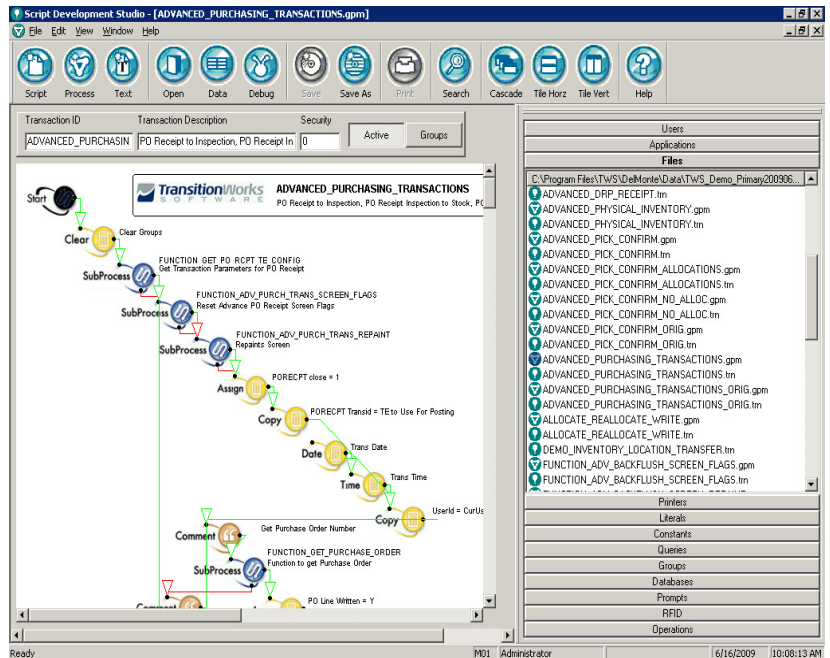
Script Development Studio - [ADVANCED_PURCHASING_TRANSACTIONS.gpm]

File Edit View Window Help

Script Process Text Open Data Debug Save Save As Print Search Cascade Tile Horz Tile Vert Help

Transaction ID
ADVANCED_PURCHASIN
Transaction Description
PO Receipt to Inspection, PO Receipt In
Security
0
Active Groups

TransitionWorks SOFTWARE
ADVANCED_PURCHASING_TRANSACTIONS
PO Receipt to Inspection, PO Receipt Inspection to Stock, PO

Start
Clear
Clear Groups
SubProcess
FUNCTION_GET_PO_RCPT_TE_CONFIG
Get Transaction Parameters for PO Receipt
SubProcess
FUNCTION_ADV_PURCH_TRANS_SCREEN_FLAGS
Reset Advance PO Receipt Screen Flags
SubProcess
FUNCTION_ADV_PURCH_TRANS_REPAINT
Repaints Screen
Assign
PORECPT close = 1
Copy
PORECPT Transid = TE to Use For Posting
Date
Trans Date
Time
Trans Time
Copy
UserId = CurUs
Comment
Get Purchase Order Number
SubProcess
FUNCTION_GET_PURCHASE_ORDER
Function to get Purchase Order
Comment
PO Line Written = Y

Users
Applications
Files
C:\Program Files\TWS\DelMonte\Data\TWS_Demo_Primary200906...
ADVANCED_DRP_RECEIPT.tm
ADVANCED_PHYSICAL_INVENTORY.gpm
ADVANCED_PHYSICAL_INVENTORY.tm
ADVANCED_PICK_CONFIRM.gpm
ADVANCED_PICK_CONFIRM.tm
ADVANCED_PICK_CONFIRM_ALLOCATIONS.gpm
ADVANCED_PICK_CONFIRM_ALLOCATIONS.tm
ADVANCED_PICK_CONFIRM_NO_ALLOC.gpm
ADVANCED_PICK_CONFIRM_NO_ALLOC.tm
ADVANCED_PICK_CONFIRM_ORIG.gpm
ADVANCED_PICK_CONFIRM_ORIG.tm
ADVANCED_PURCHASING_TRANSACTIONS.gpm
ADVANCED_PURCHASING_TRANSACTIONS.tm
ADVANCED_PURCHASING_TRANSACTIONS_ORIG.gpm
ADVANCED_PURCHASING_TRANSACTIONS_ORIG.tm
ALLOCATE_REALLOCATE_WRITE.gpm
ALLOCATE_REALLOCATE_WRITE.tm
DEMO_INVENTORY_LOCATION_TRANSFER.tm
FUNCTION_ADV_BACKFLUSH_SCREEN_FLAGS.gpm
FUNCTION_ADV_BACKFLUSH_SCREEN_FLAGS.tm
Printers
Literals
Constants
Queries
Groups
Databases
Prompts
RFID
Operations

Ready M01 Administrator 6/16/2009 10:08:13 AM